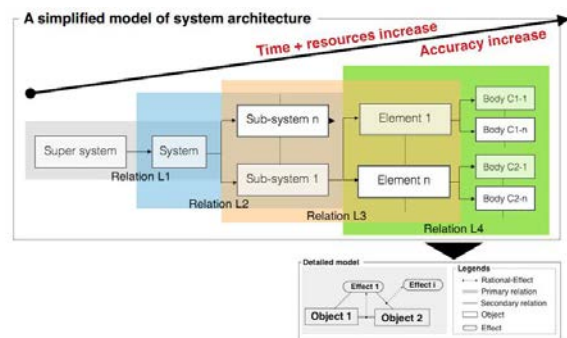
A simplified model of system architecture

Time + resources increase

Accuracy increase

Super system

System

Relation L1

Sub-system n

Sub-system 1

Relation L2

Element 1

Element n

Relation L3

Body C1-1

Body C1-n

Body C2-1

Body C2-n

Relation L4

Detailed model

Effect 1

Effect i

Object 1

Object 2

Legends

Rational-Effect

Primary relation

Secondary relation

Object

Effect